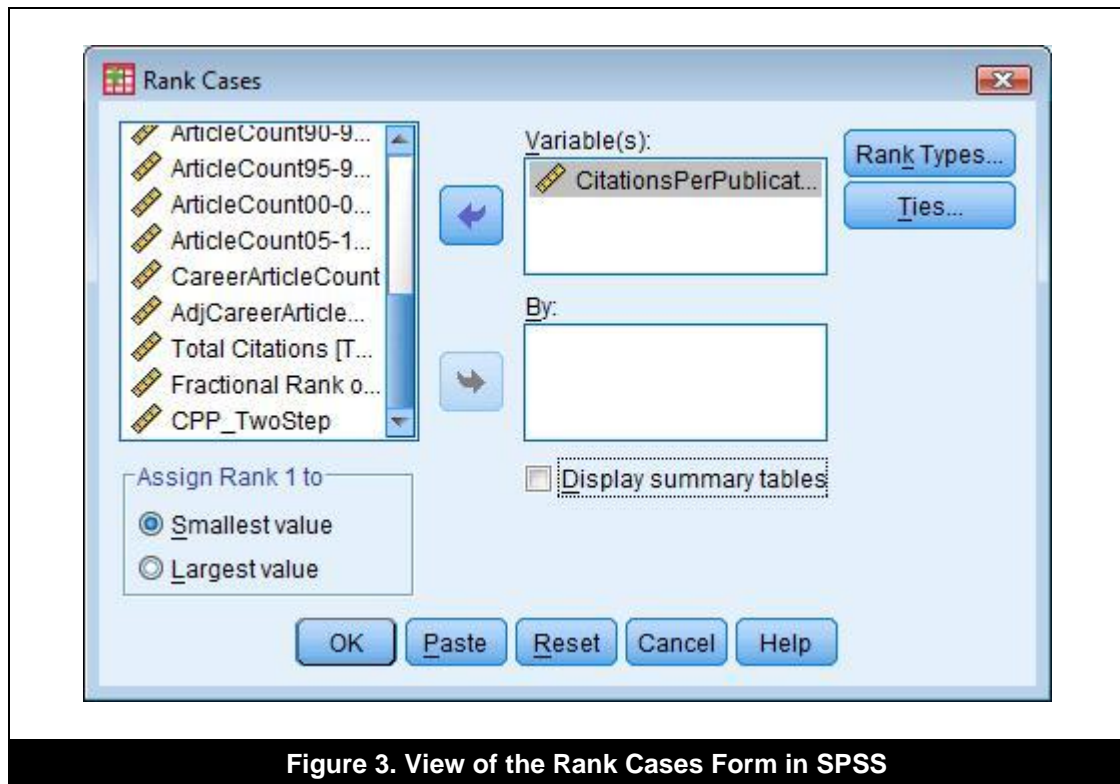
Rank Cases

ArticleCount90-9...
ArticleCount95-9...
ArticleCount00-0...
ArticleCount05-1...
CareerArticleCount
AdjCareerArticle...
Total Citations [T...
Fractional Rank o...
CPP_TwoStep

Variable(s):
CitationsPerPublicat...

By:

Rank Types...
Ties...

Display summary tables

Assign Rank 1 to
Smallest value
Largest value

OK Paste Reset Cancel Help

Figure 3. View of the Rank Cases Form in SPSS